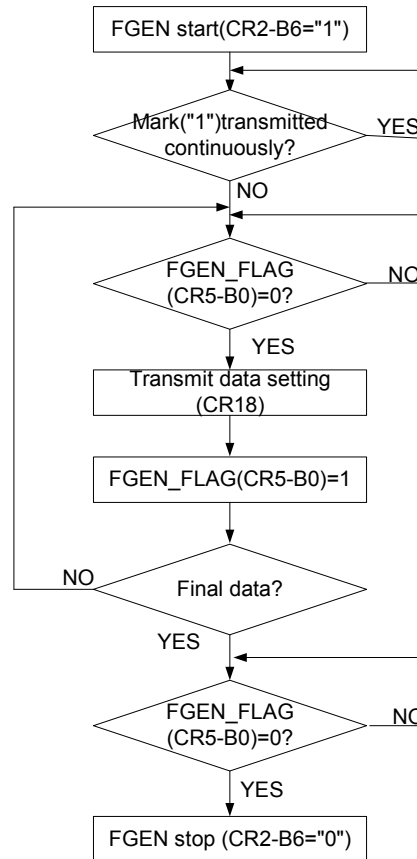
FGEN start(CR2-B6="1")

Mark("1")transmitted continuously?

YES

NO

FGEN_FLAG (CR5-B0)=0?

NO

YES

Transmit data setting (CR18)

FGEN_FLAG(CR5-B0)=1

NO

Final data?

YES

FGEN_FLAG (CR5-B0)=0?

NO

YES

FGEN stop (CR2-B6="0")